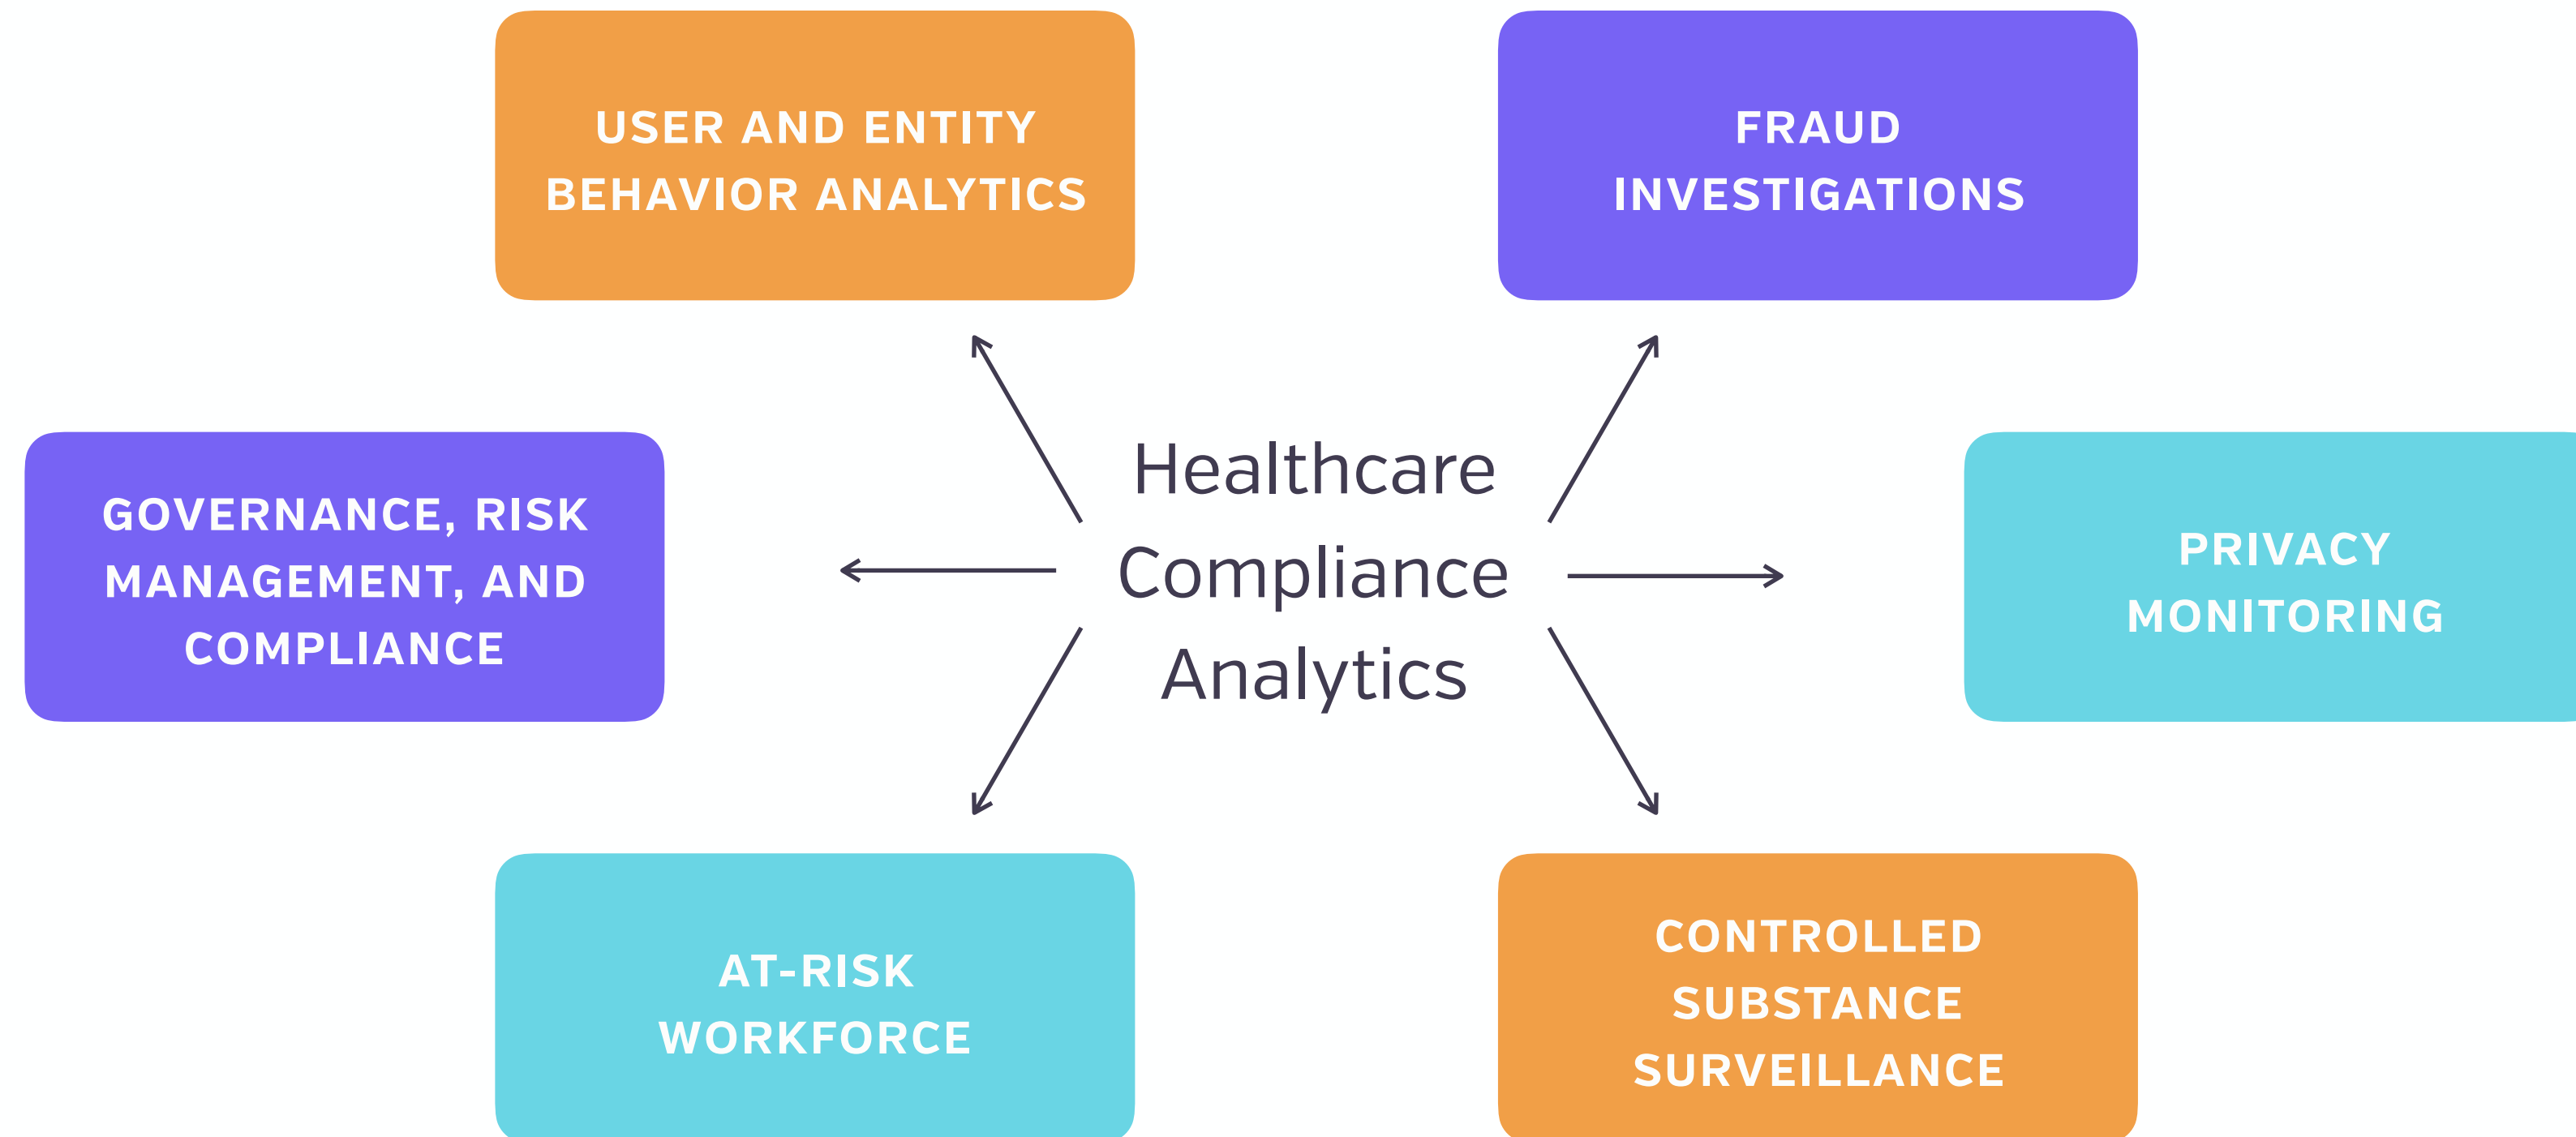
USER AND ENTITY BEHAVIOR ANALYTICS

FRAUD INVESTIGATIONS

GOVERNANCE, RISK MANAGEMENT, AND COMPLIANCE

Healthcare Compliance Analytics

PRIVACY MONITORING

AT-RISK WORKFORCE

CONTROLLED SUBSTANCE SURVEILLANCE